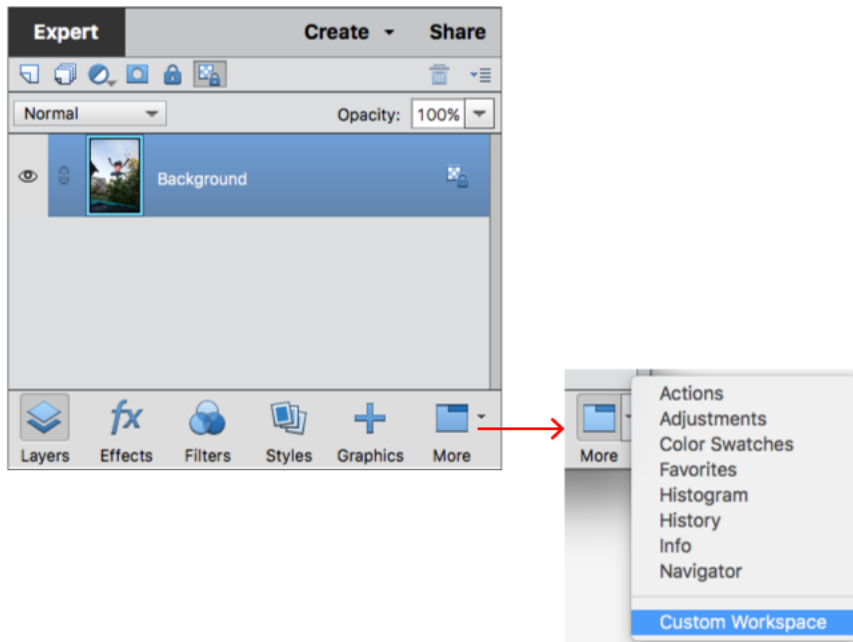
Expert

Create

Share

Normal

Opacity: 100%

Background

Layers

Effects

Filters

Styles

Graphics

More

More

Actions
Adjustments
Color Swatches
Favorites
Histogram
History
Info
Navigator

Custom Workspace